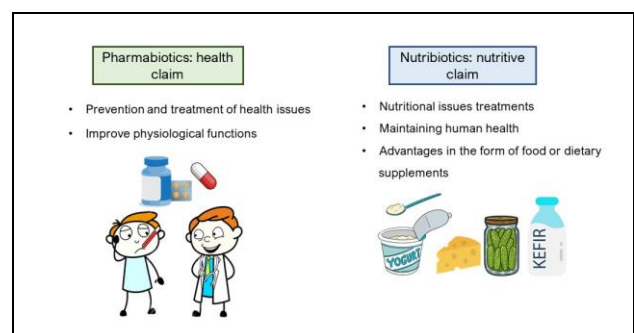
Pharmabiotics: health claim

• Prevention and treatment of health issues
• Improve physiological functions

Nutribiotics: nutritive claim

• Nutritional issues treatments
• Maintaining human health
• Advantages in the form of food or dietary supplements

YOGURT

KEFIR